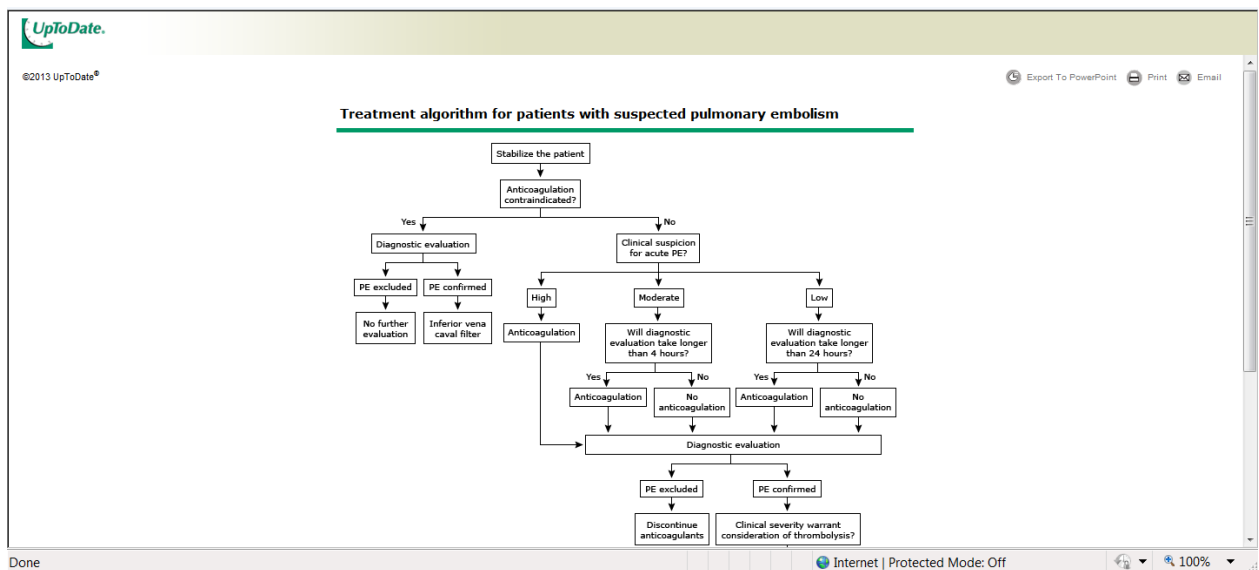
UpToDate®

©2013 UpToDate®

Export To PowerPoint   Print   Email

Treatment algorithm for patients with suspected pulmonary embolism

Stabilize the patient

Anticoagulation contraindicated?

Yes

No

Diagnostic evaluation

PE excluded

PE confirmed

No further evaluation

Inferior vena caval filter

Clinical suspicion for acute PE?

High

Moderate

Low

Anticoagulation

Will diagnostic evaluation take longer than 4 hours?

Yes

No

Anticoagulation

No anticoagulation

Will diagnostic evaluation take longer than 24 hours?

Yes

No

Anticoagulation

No anticoagulation

Diagnostic evaluation

PE excluded

PE confirmed

Discontinue anticoagulants

Clinical severity warrant consideration of thrombolysis?

Done

Internet | Protected Mode: Off

100%